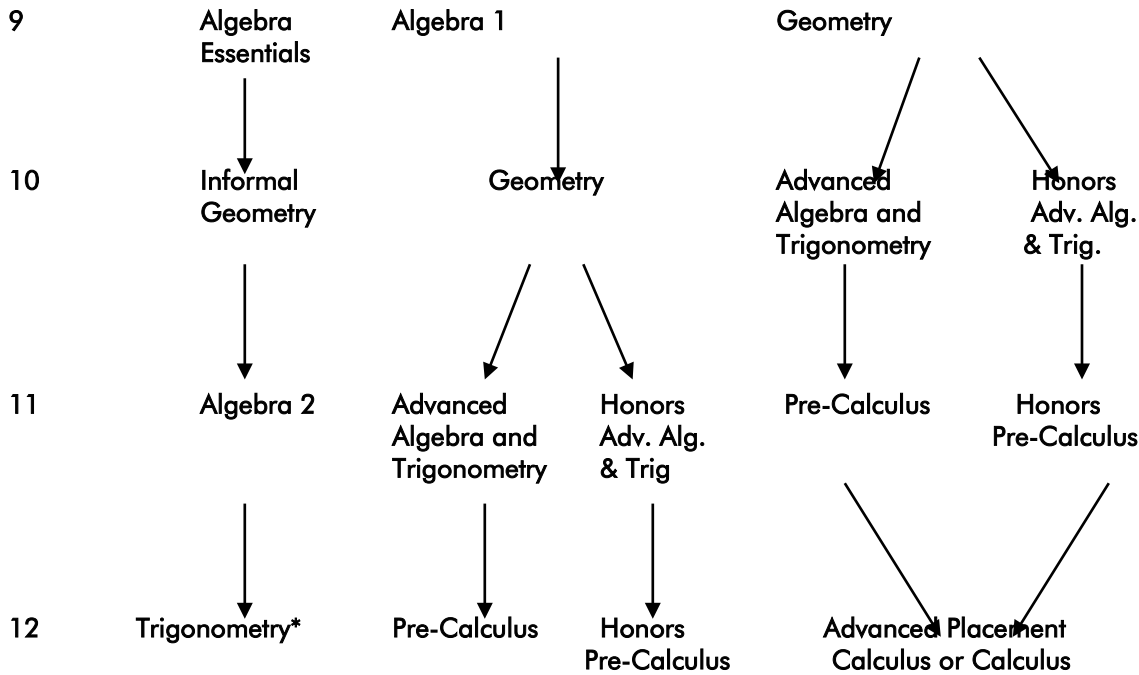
9 Algebra Essentials Algebra 1 Geometry

10 Informal Geometry Geometry Advanced Algebra and Trigonometry Honors Adv. Alg. & Trig.

11 Algebra 2 Advanced Algebra and Trigonometry Honors Adv. Alg. & Trig Pre-Calculus Honors Pre-Calculus

12 Trigonometry* Pre-Calculus Honors Pre-Calculus Advanced Placement Calculus or Calculus